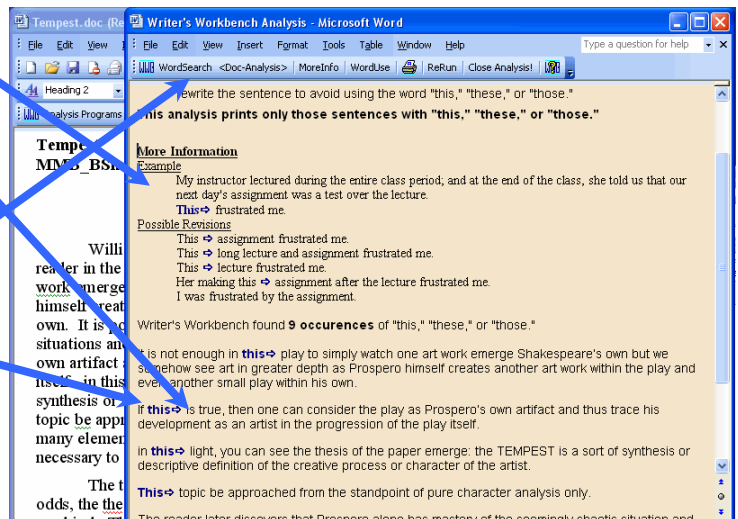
Tempest.doc (Re

File Edit View

Heading 2

Analysis Programs

Tempe
MMS_BSi

Willi
reader in the
work emerge
himself creat
own. It is po
situations and
own artifact a
itself in this
synthesis or
topic be appr
many elemen
necessary to

The t
odds, the the

Writer's Workbench Analysis - Microsoft Word

File Edit View Insert Format Tools Table Window Help

Type a question for help

WordSearch <Doc-Analysis> MoreInfo WordUse ReRun Close Analysis!

rewrite the sentence to avoid using the word "this," "these," or "those."

This analysis prints only those sentences with "this," "these," or "those."

More Information
Example
My instructor lectured during the entire class period; and at the end of the class, she told us that our next day's assignment was a test over the lecture.
This⇨ frustrated me.
Possible Revisions
This ⇨ assignment frustrated me.
This ⇨ long lecture and assignment frustrated me.
This ⇨ lecture frustrated me.
Her making this ⇨ assignment after the lecture frustrated me.
I was frustrated by the assignment.

Writer's Workbench found 9 occurences of "this," "these," or "those."

It is not enough in this⇨ play to simply watch one art work emerge Shakespeare's own but we somehow see art in greater depth as Prospero himself creates another art work within the play and even another small play within his own.

If this⇨ is true, then one can consider the play as Prospero's own artifact and thus trace his development as an artist in the progression of the play itself.

in this⇨ light, you can see the thesis of the paper emerge: the TEMPEST is a sort of synthesis or descriptive definition of the creative process or character of the artist.

This⇨ topic be approached from the standpoint of pure character analysis only.

The reader later discovers that Prospero alone has mastery of the seemingly chaotic situation and